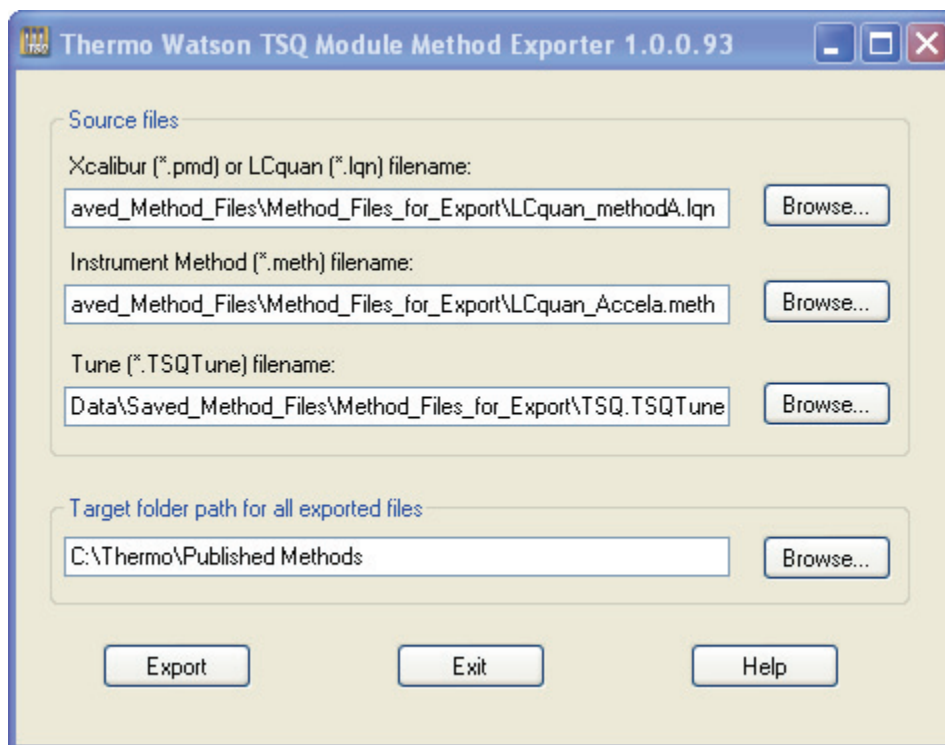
Thermo Watson TSQ Module Method Exporter 1.0.0.93

Source files

Xcalibur (*.pmd) or LCquan (*.lqn) filename:

aved_Method_Files\Method_Files_for_Export\LCquan_methodA.lqn

Browse...

Instrument Method (*.meth) filename:

aved_Method_Files\Method_Files_for_Export\LCquan_Accela.meth

Browse...

Tune (*.TSQTune) filename:

Data\Saved_Method_Files\Method_Files_for_Export\TSQ.TSQTune

Browse...

Target folder path for all exported files

C:\Thermo\Published Methods

Browse...

Export

Exit

Help